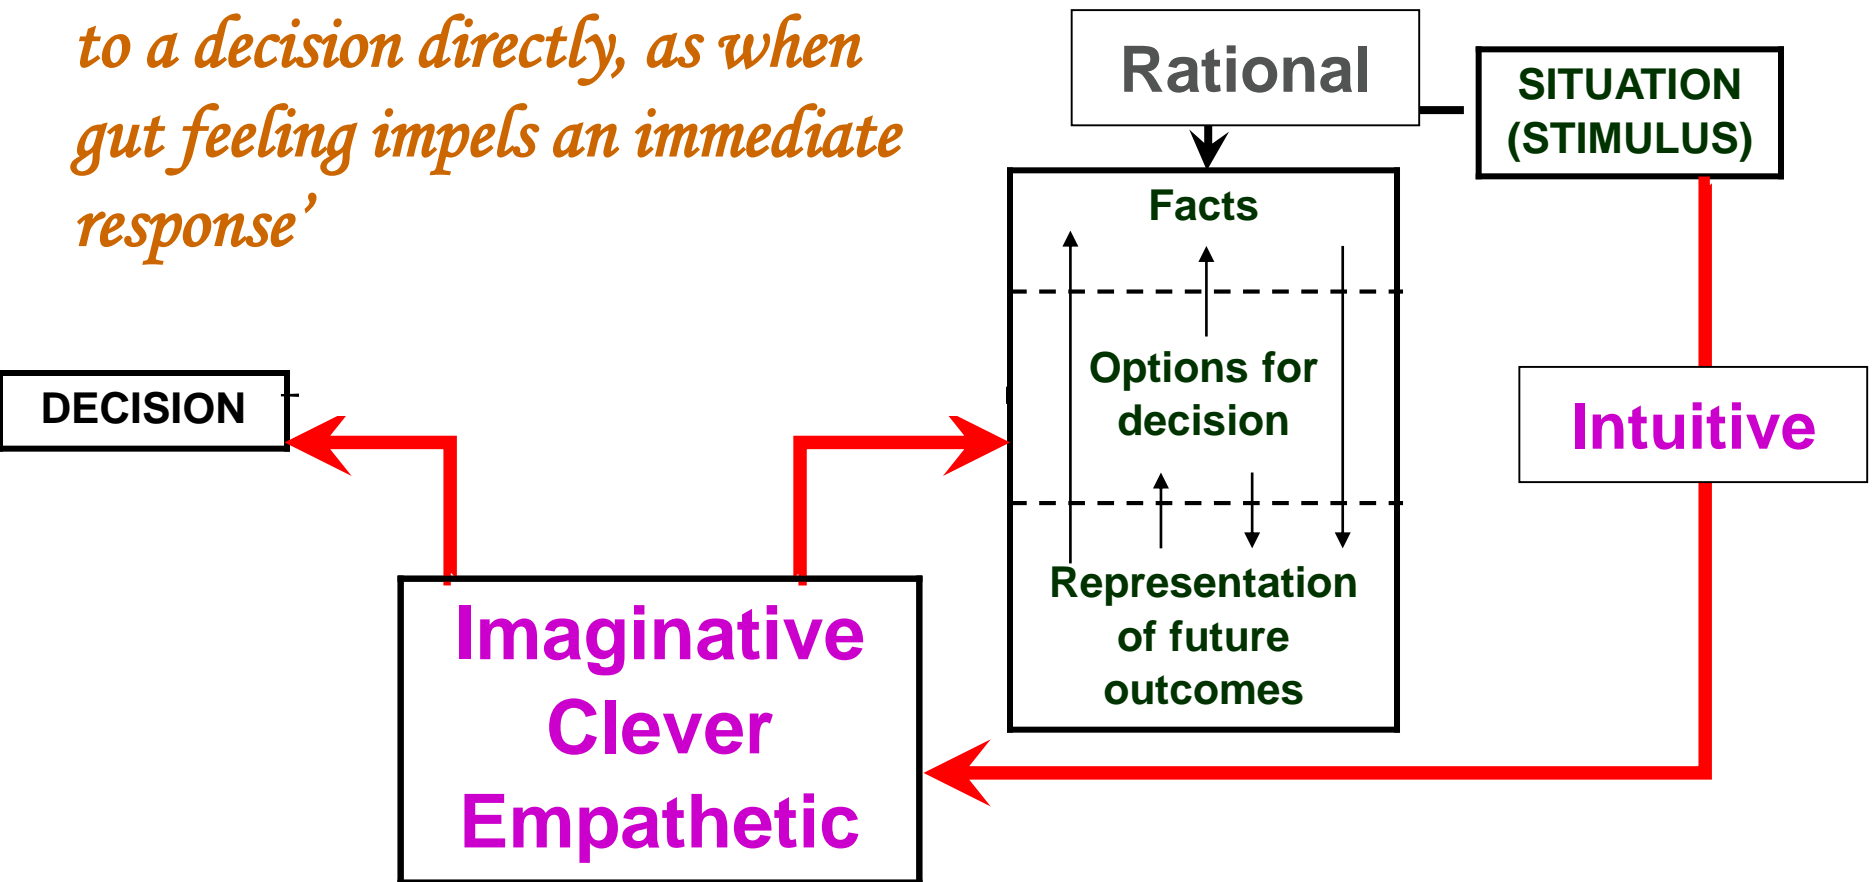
to a decision directly, as when gut feeling impels an immediate response'

Rational

SITUATION (STIMULUS)

Facts

Options for decision

Representation of future outcomes

DECISION

Intuitive

Imaginative
Clever
Empathetic